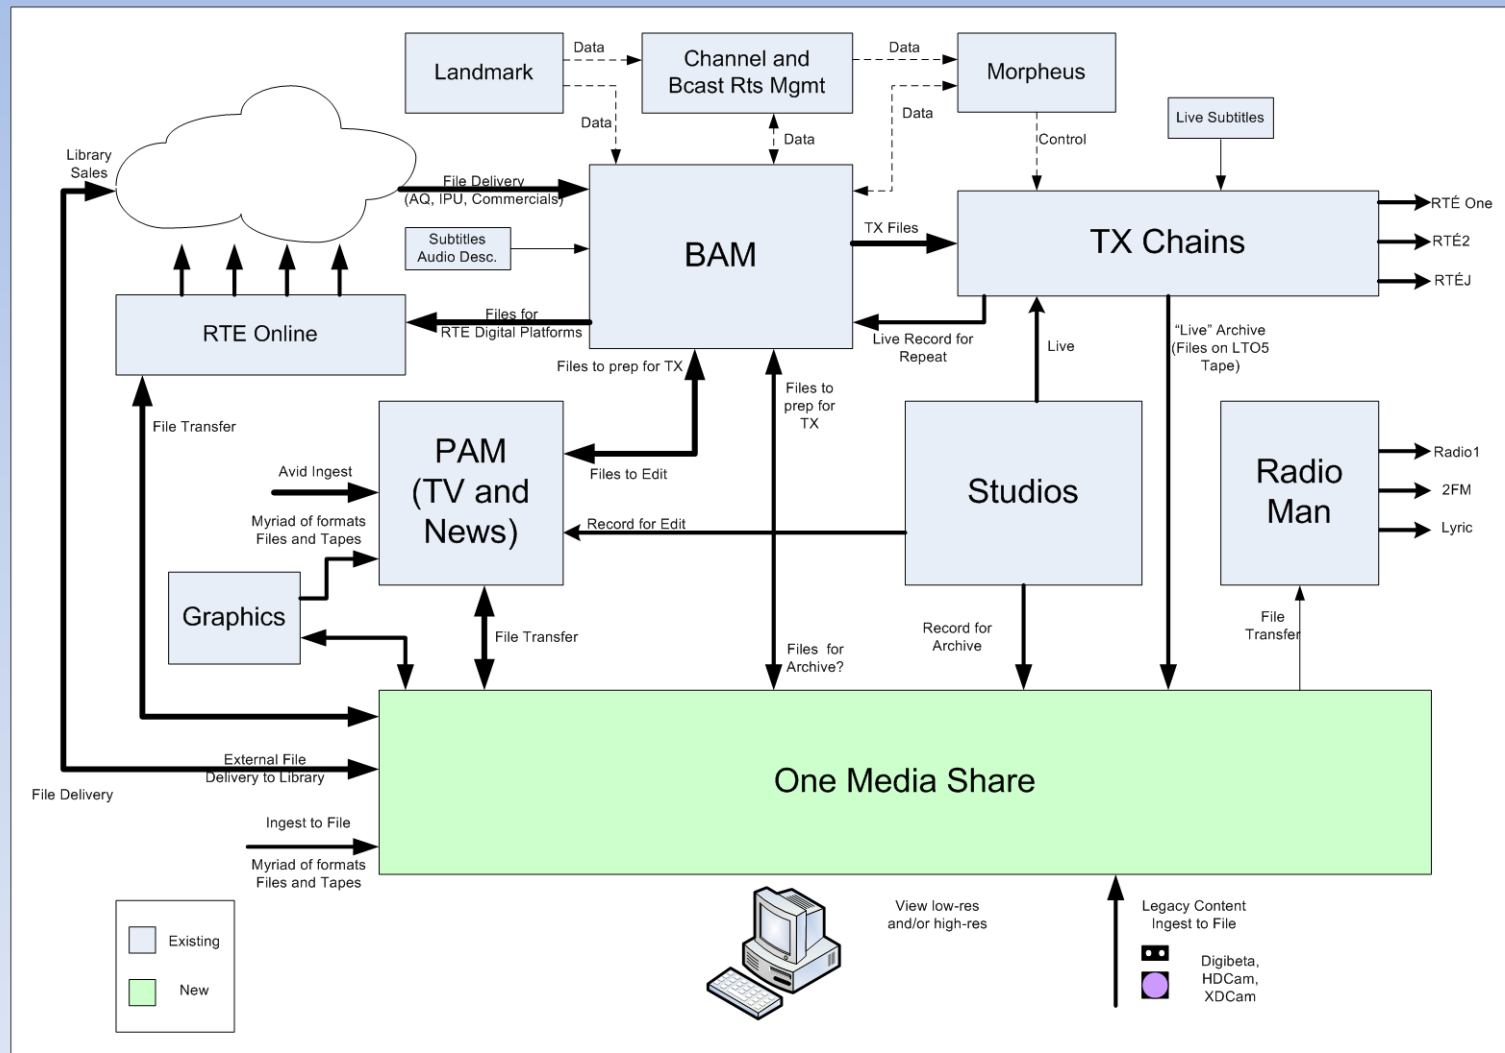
Landmark

Data

Channel and Bcast Rts Mgmt

Data

Morpheus

Data

Data

Data

Control

Live Subtitles

Library Sales

File Delivery (AQ, IPU, Commercials)

Subtitles Audio Desc.

BAM

TX Files

TX Chains

RTÉ One

RTÉ2

RTÉJ

RTE Online

Files for RTE Digital Platforms

Live Record for Repeat

"Live" Archive (Files on LTO5 Tape)

Files to prep for TX

Files to prep for TX

Live

File Transfer

PAM (TV and News)

Studios

Radio Man

Radio1

2FM

Lyric

Avid Ingest

Files to Edit

Myriad of formats Files and Tapes

Record for Edit

Graphics

File Transfer

Files for Archive?

Record for Archive

File Transfer

One Media Share

External File Delivery to Library

File Delivery

Ingest to File

Myriad of formats Files and Tapes

View low-res and/or high-res

Legacy Content Ingest to File

Digibeta, HDCam, XDCam

Existing

New